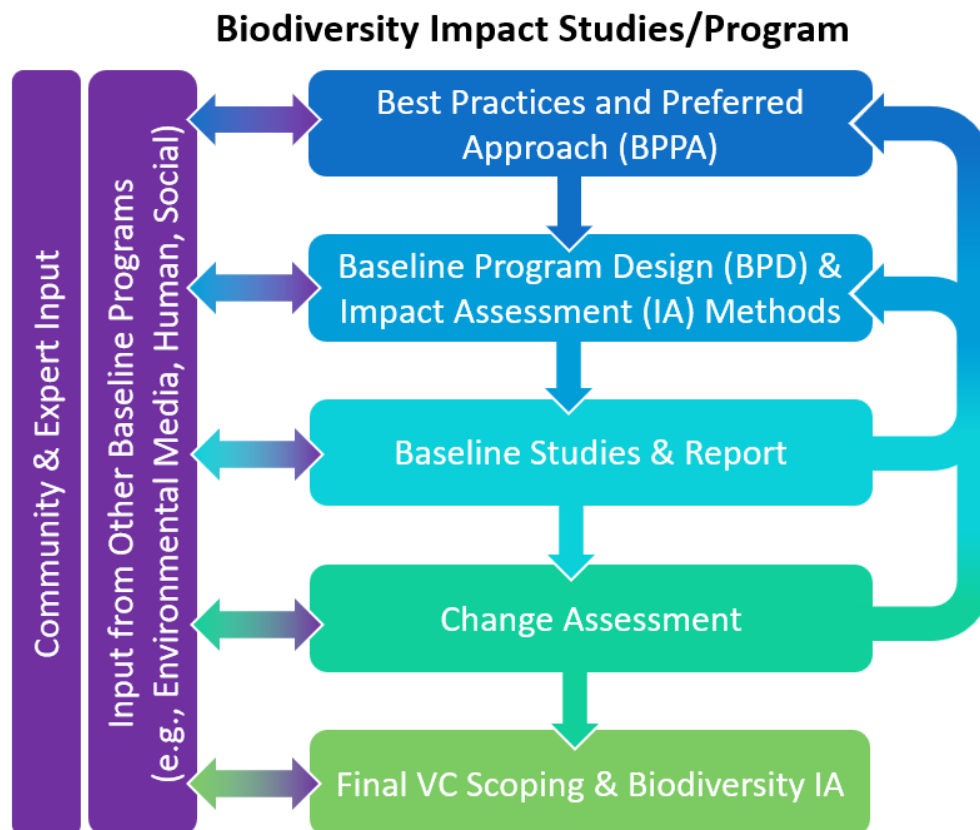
Biodiversity Impact Studies/Program

Community & Expert Input

Input from Other Baseline Programs (e.g., Environmental Media, Human, Social)

Best Practices and Preferred Approach (BPPA)

Baseline Program Design (BPD) & Impact Assessment (IA) Methods

Baseline Studies & Report

Change Assessment

Final VC Scoping & Biodiversity IA